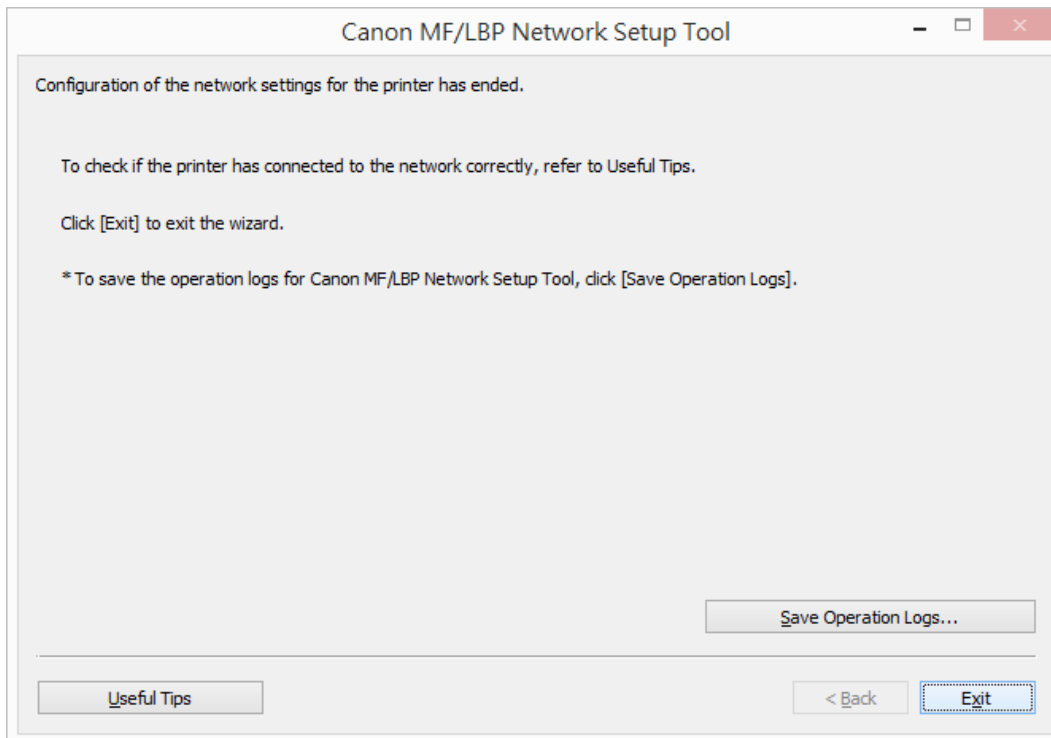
Canon MF/LBP Network Setup Tool

Configuration of the network settings for the printer has ended.

To check if the printer has connected to the network correctly, refer to Useful Tips.

Click [Exit] to exit the wizard.

* To save the operation logs for Canon MF/LBP Network Setup Tool, click [Save Operation Logs].

Save Operation Logs...

Useful Tips

< Back

Exit